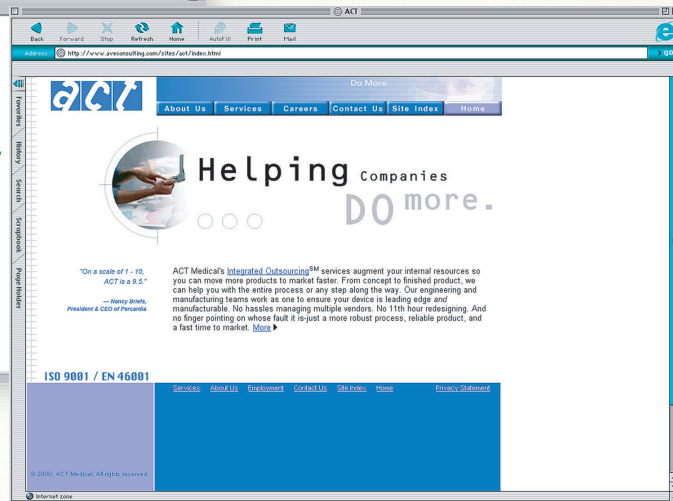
ACT

Back Forward Stop Refresh Home AutoFill Print Mail

Address http://www.aveconsulting.com/sites/act/index.html

Favorites History Search Scrapbook Page Holder

act

Do More

About Us Services Careers Contact Us Site Index Home

Helping Companies DO more.

"On a scale of 1 - 10, ACT is a 9.5."

— Nancy Briefs, President & CEO of Percardia

ACT Medical's Integrated Outsourcing$^{SM}$ services augment your internal resources so you can move more products to market faster. From concept to finished product, we can help you with the entire process or any step along the way. Our engineering and manufacturing teams work as one to ensure your device is leading edge *and* manufacturable. No hassles managing multiple vendors. No 11th hour redesigning. And no finger pointing on whose fault it is-just a more robust process, reliable product, and a fast time to market. More

ISO 9001 / EN 46001

Services About Us Employment Contact Us Site Index Home Privacy Statement

© 2000, ACT Medical. All rights reserved.

Internet zone